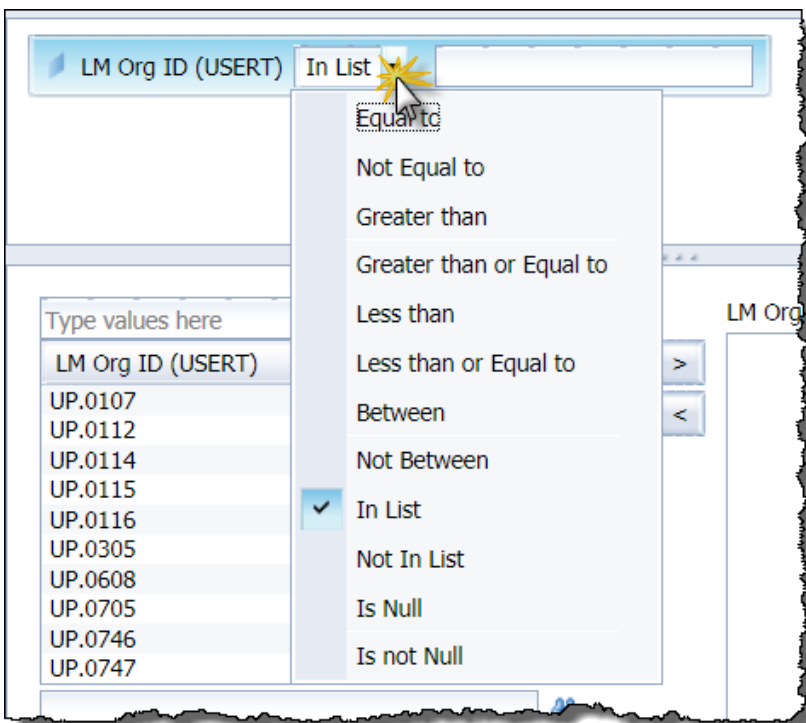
LM Org ID (USERT) In List

Equal to
Not Equal to
Greater than
Greater than or Equal to
Less than
Less than or Equal to
Between
Not Between
In List
Not In List
Is Null
Is not Null

Type values here
LM Org ID (USERT)
UP.0107
UP.0112
UP.0114
UP.0115
UP.0116
UP.0305
UP.0608
UP.0705
UP.0746
UP.0747

>
<

LM Org